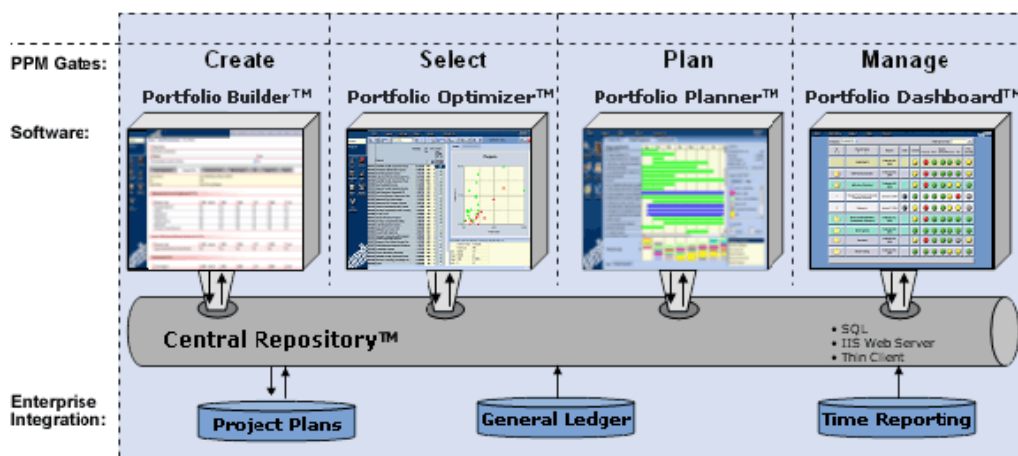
PPM Gates:

Software:

Enterprise Integration:

Create

Portfolio Builder™

Select

Portfolio Optimizer™

Plan

Portfolio Planner™

Manage

Portfolio Dashboard™

Central Repository™

• SQL
• IIS Web Server
• Thin Client

Project Plans

General Ledger

Time Reporting